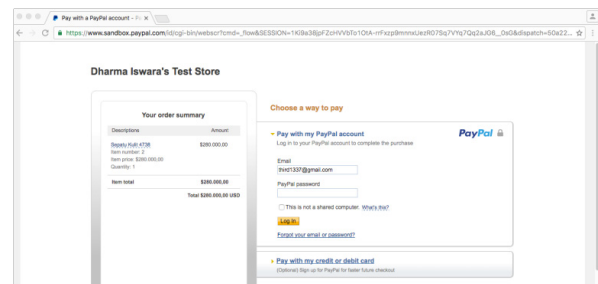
Pay with a PayPal account - Pa ×

https://www.sandbox.paypal.com/id/cgi-bin/webscr?cmd=_flow&SESSION=1Kl9a36jpFZcHVVbTo1OtA-rrFxzp9mmxUezRO7Sq7VYq7Qq2aJ08__0aG&dispatch=50a22...

Dharma Iswara's Test Store

Your order summary

| Descriptions | Amount |
|---|---|
| Sepatu Kulit 4738<br>Item number: 2<br>Item price: $280,000.00<br>Quantity: 1 | $280,000.00 |
| Item total | $280,000.00 |
| | Total $280,000.00 USD |

Choose a way to pay

Pay with my PayPal account

PayPal

Log in to your PayPal account to complete the purchase

Email

third1337@gmail.com

PayPal password

This is not a shared computer. What's this?

Log in

Forgot your email or password?

Pay with my credit or debit card

(Optional) Sign up for PayPal for faster future checkout